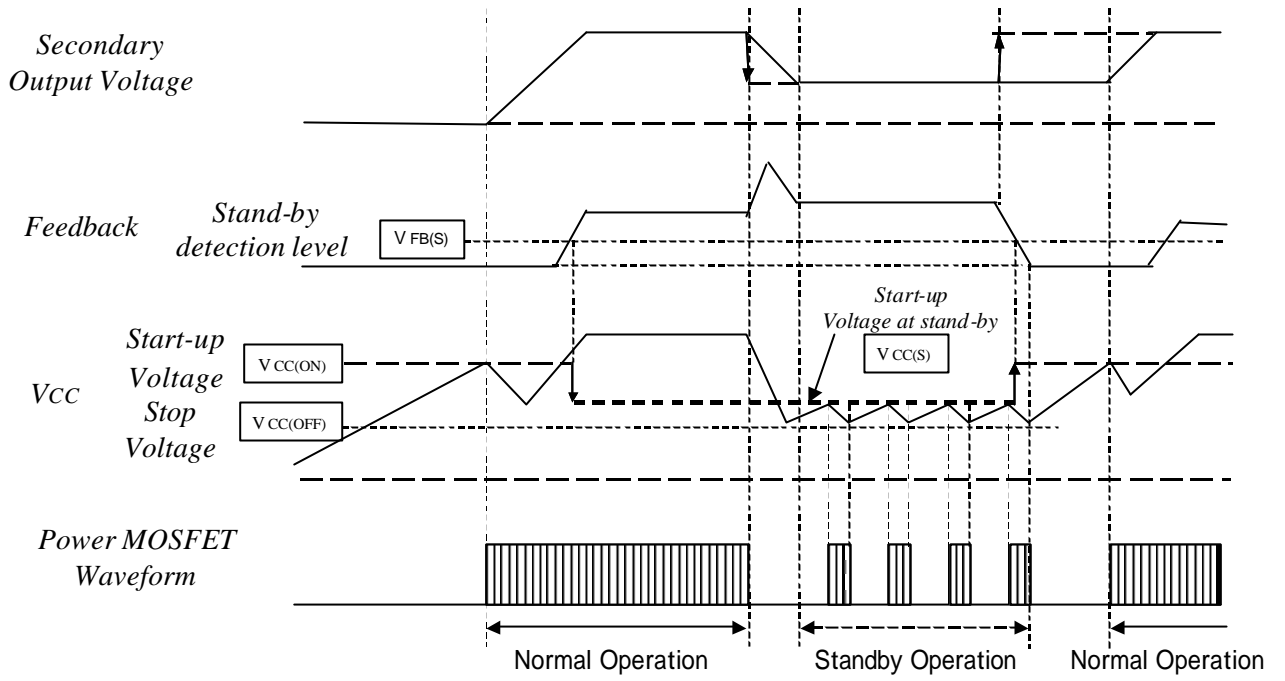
Secondary Output Voltage

Feedback

Stand-by detection level

$V_{FB(S)}$

Start-up Voltage at stand-by

$V_{CC(S)}$

Start-up Voltage

$V_{CC(ON)}$

Vcc

Stop Voltage

$V_{CC(OFF)}$

Power MOSFET Waveform

Normal Operation

Standby Operation

Normal Operation